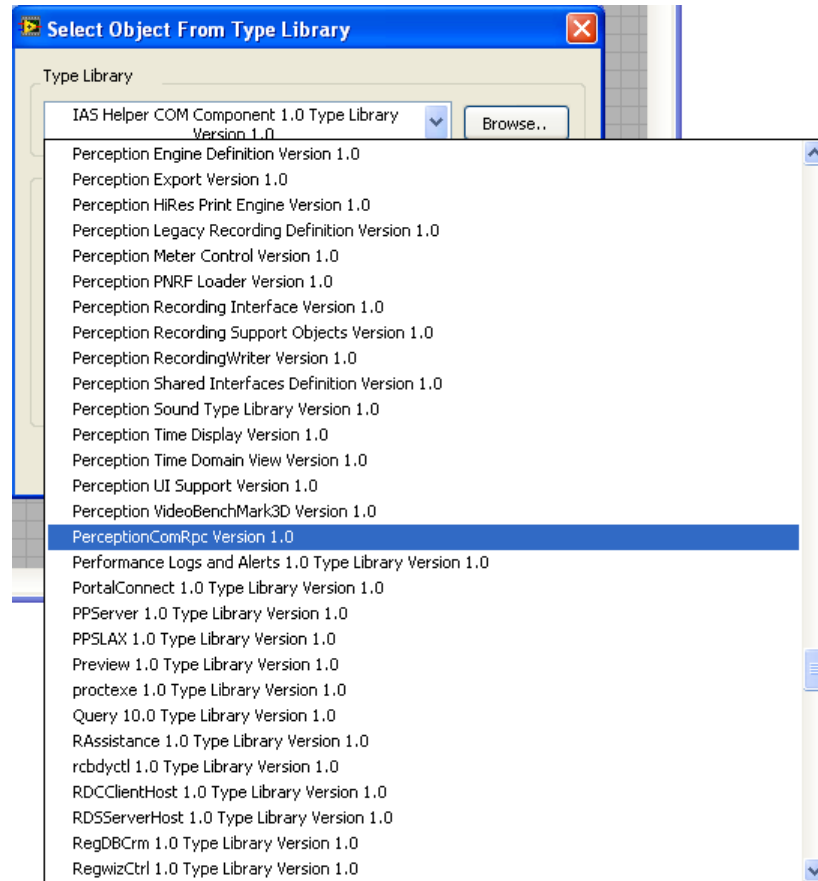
Select Object From Type Library

Type Library

IAS Helper COM Component 1.0 Type Library Version 1.0

Browse..

Perception Engine Definition Version 1.0
Perception Export Version 1.0
Perception HiRes Print Engine Version 1.0
Perception Legacy Recording Definition Version 1.0
Perception Meter Control Version 1.0
Perception PNRF Loader Version 1.0
Perception Recording Interface Version 1.0
Perception Recording Support Objects Version 1.0
Perception RecordingWriter Version 1.0
Perception Shared Interfaces Definition Version 1.0
Perception Sound Type Library Version 1.0
Perception Time Display Version 1.0
Perception Time Domain View Version 1.0
Perception UI Support Version 1.0
Perception VideoBenchMark3D Version 1.0
PerceptionComRpc Version 1.0
Performance Logs and Alerts 1.0 Type Library Version 1.0
PortalConnect 1.0 Type Library Version 1.0
PPServer 1.0 Type Library Version 1.0
PPSLAX 1.0 Type Library Version 1.0
Preview 1.0 Type Library Version 1.0
proctexe 1.0 Type Library Version 1.0
Query 10.0 Type Library Version 1.0
RAssistance 1.0 Type Library Version 1.0
rcbdyctl 1.0 Type Library Version 1.0
RDCClientHost 1.0 Type Library Version 1.0
RDSServerHost 1.0 Type Library Version 1.0
RegDBCrm 1.0 Type Library Version 1.0
RegwizCtrl 1.0 Type Library Version 1.0